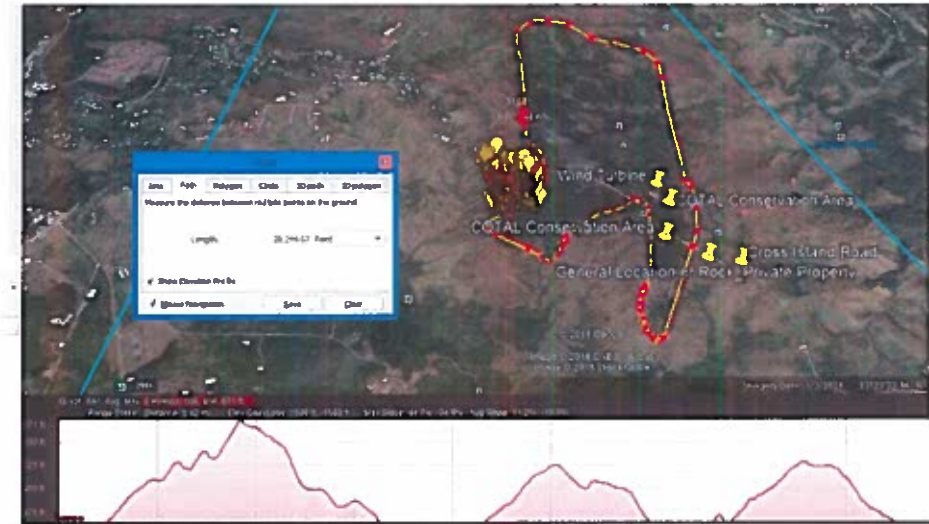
Ruler

Line Path Polygon Circle 3D path 3D polygon

Measure the distance between multiple points on the ground

Length: 28,294.57 Feet

Show Elevation Profile

Mouse Navigation Save Clear

Wind Turbine

COTAL Conservation Area

COTAL Conservation Area

Cross Island Road

General Location of Rock Private Property

© 2018 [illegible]

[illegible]

Imagery Date: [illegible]

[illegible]